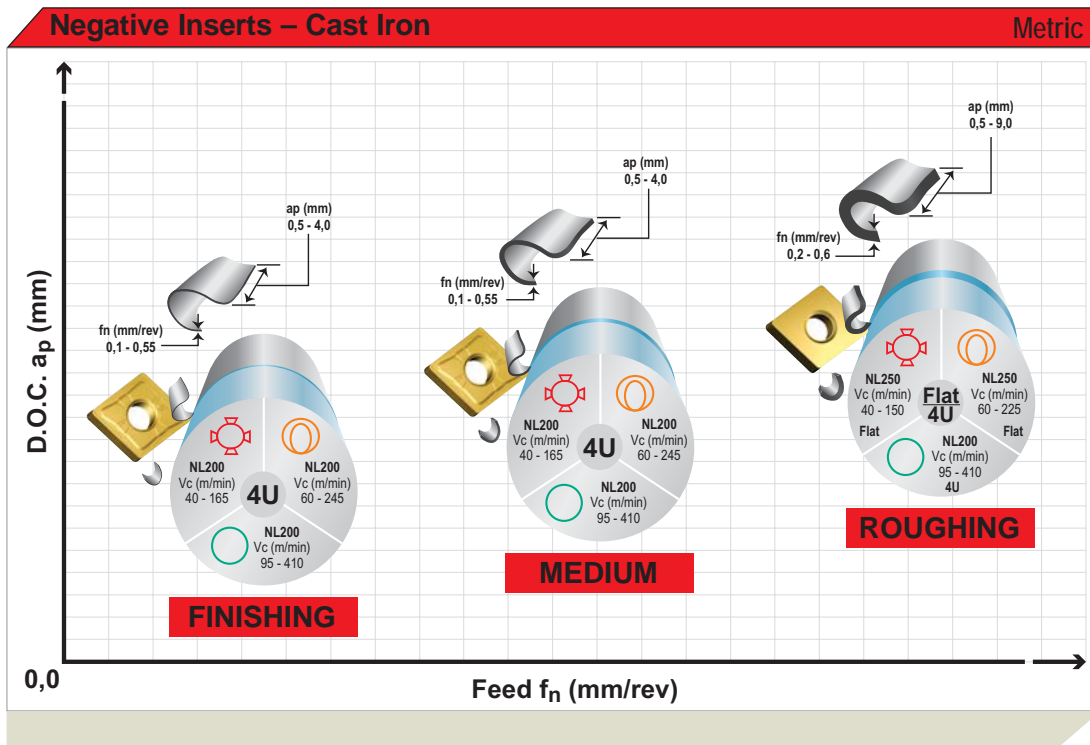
Negative Inserts – Cast Iron

Metric

D.O.C. $a_p$ (mm)

ap (mm)
0,5 - 4,0

fn (mm/rev)
0,1 - 0,55

NL200
Vc (m/min)
40 - 165

4U

NL200
Vc (m/min)
60 - 245

NL200
Vc (m/min)
95 - 410

FINISHING

ap (mm)
0,5 - 4,0

fn (mm/rev)
0,1 - 0,55

NL200
Vc (m/min)
40 - 165

4U

NL200
Vc (m/min)
60 - 245

NL200
Vc (m/min)
95 - 410

MEDIUM

ap (mm)
0,5 - 9,0

fn (mm/rev)
0,2 - 0,6

NL250
Vc (m/min)
40 - 150
Flat

Flat
4U

NL250
Vc (m/min)
60 - 225
Flat

NL200
Vc (m/min)
95 - 410
4U

ROUGHING

0,0

Feed $f_n$ (mm/rev)